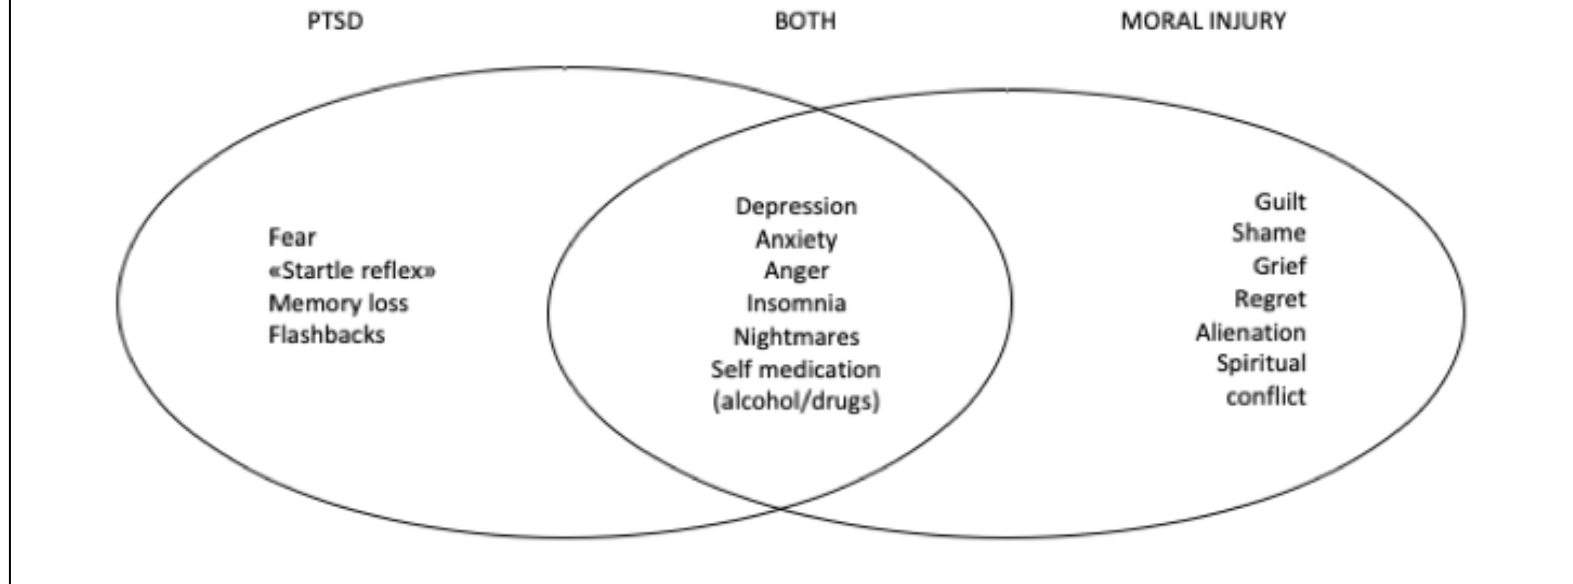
PTSD

BOTH

MORAL INJURY

Fear
«Startle reflex»
Memory loss
Flashbacks

Depression
Anxiety
Anger
Insomnia
Nightmares
Self medication
(alcohol/drugs)

Guilt
Shame
Grief
Regret
Alienation
Spiritual
conflict